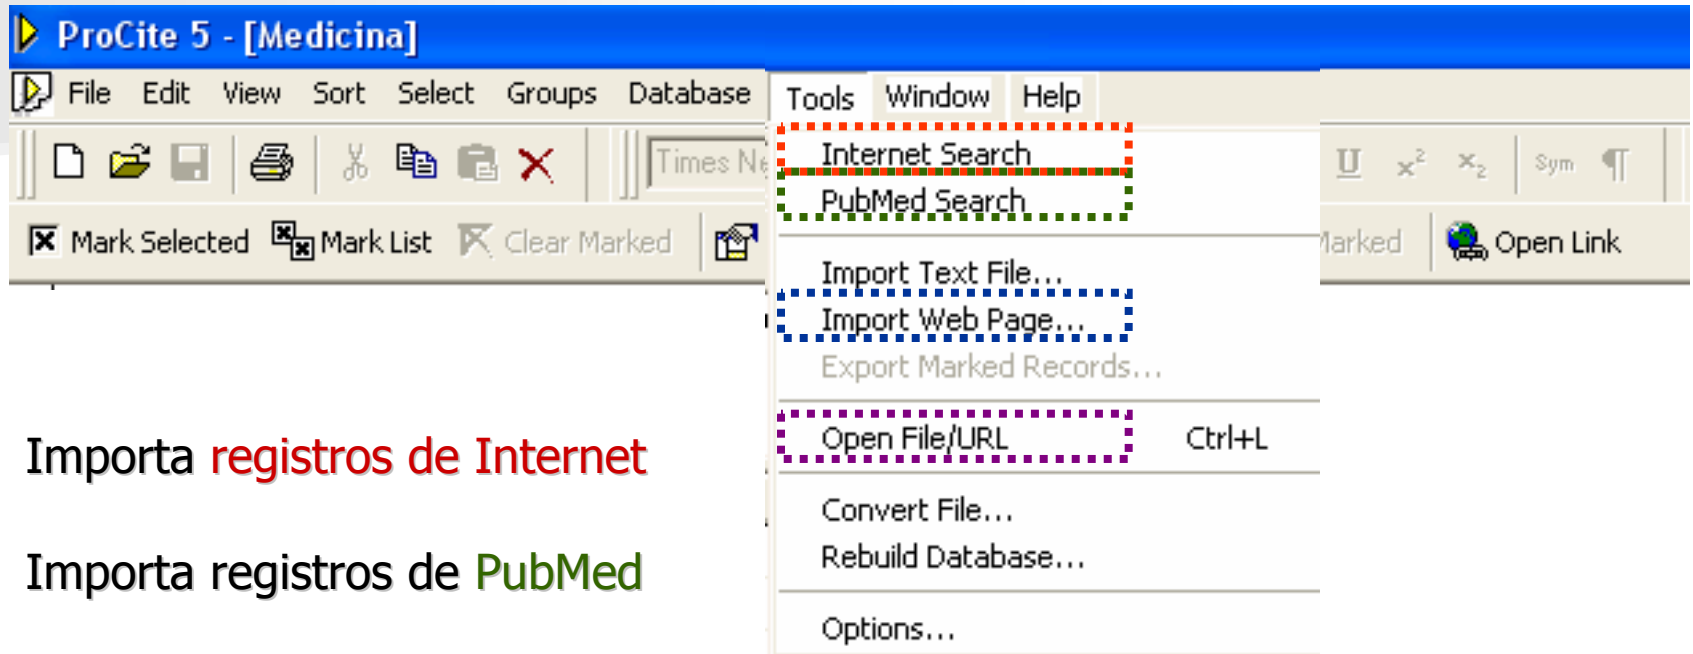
ProCite 5 - [Medicina]

File Edit View Sort Select Groups Database Tools Window Help

Times Ne

U $x^2$ $x_2$ Sym ¶

Mark Selected Mark List Clear Marked

Marked Open Link

Internet Search
PubMed Search
Import Text File...
Import Web Page...
Export Marked Records...
Open File/URL Ctrl+L
Convert File...
Rebuild Database...
Options...

Importa registros de Internet

Importa registros de PubMed